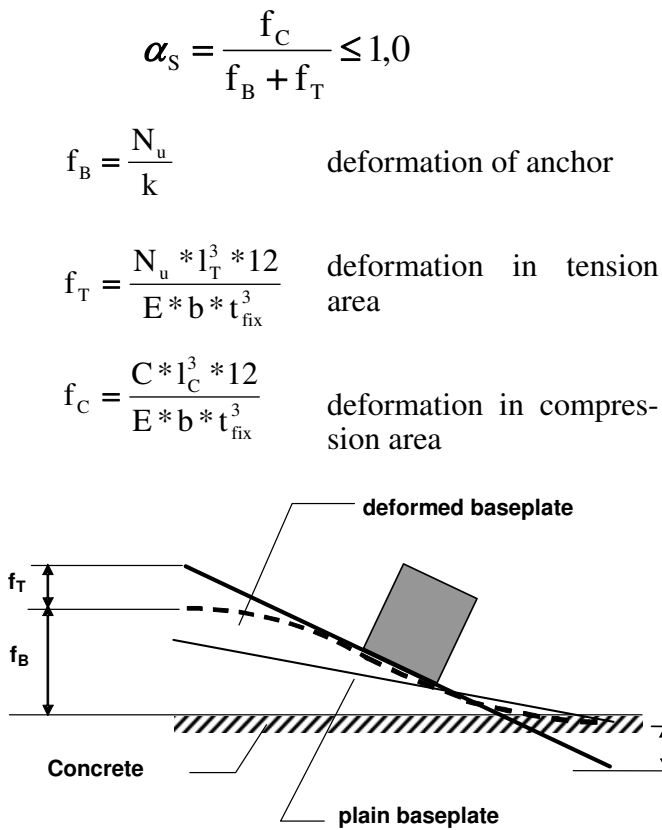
$\alpha_S = \frac{f_C}{f_B + f_T} \leq 1,0$

$f_B = \frac{N_u}{k}$ deformation of anchor

$f_T = \frac{N_u * l_T^3 * 12}{E * b * t_{fix}^3}$ deformation in tension area

$f_C = \frac{C * l_C^3 * 12}{E * b * t_{fix}^3}$ deformation in compression area

deformed baseplate

$f_T$

$f_B$

Concrete

plain baseplate